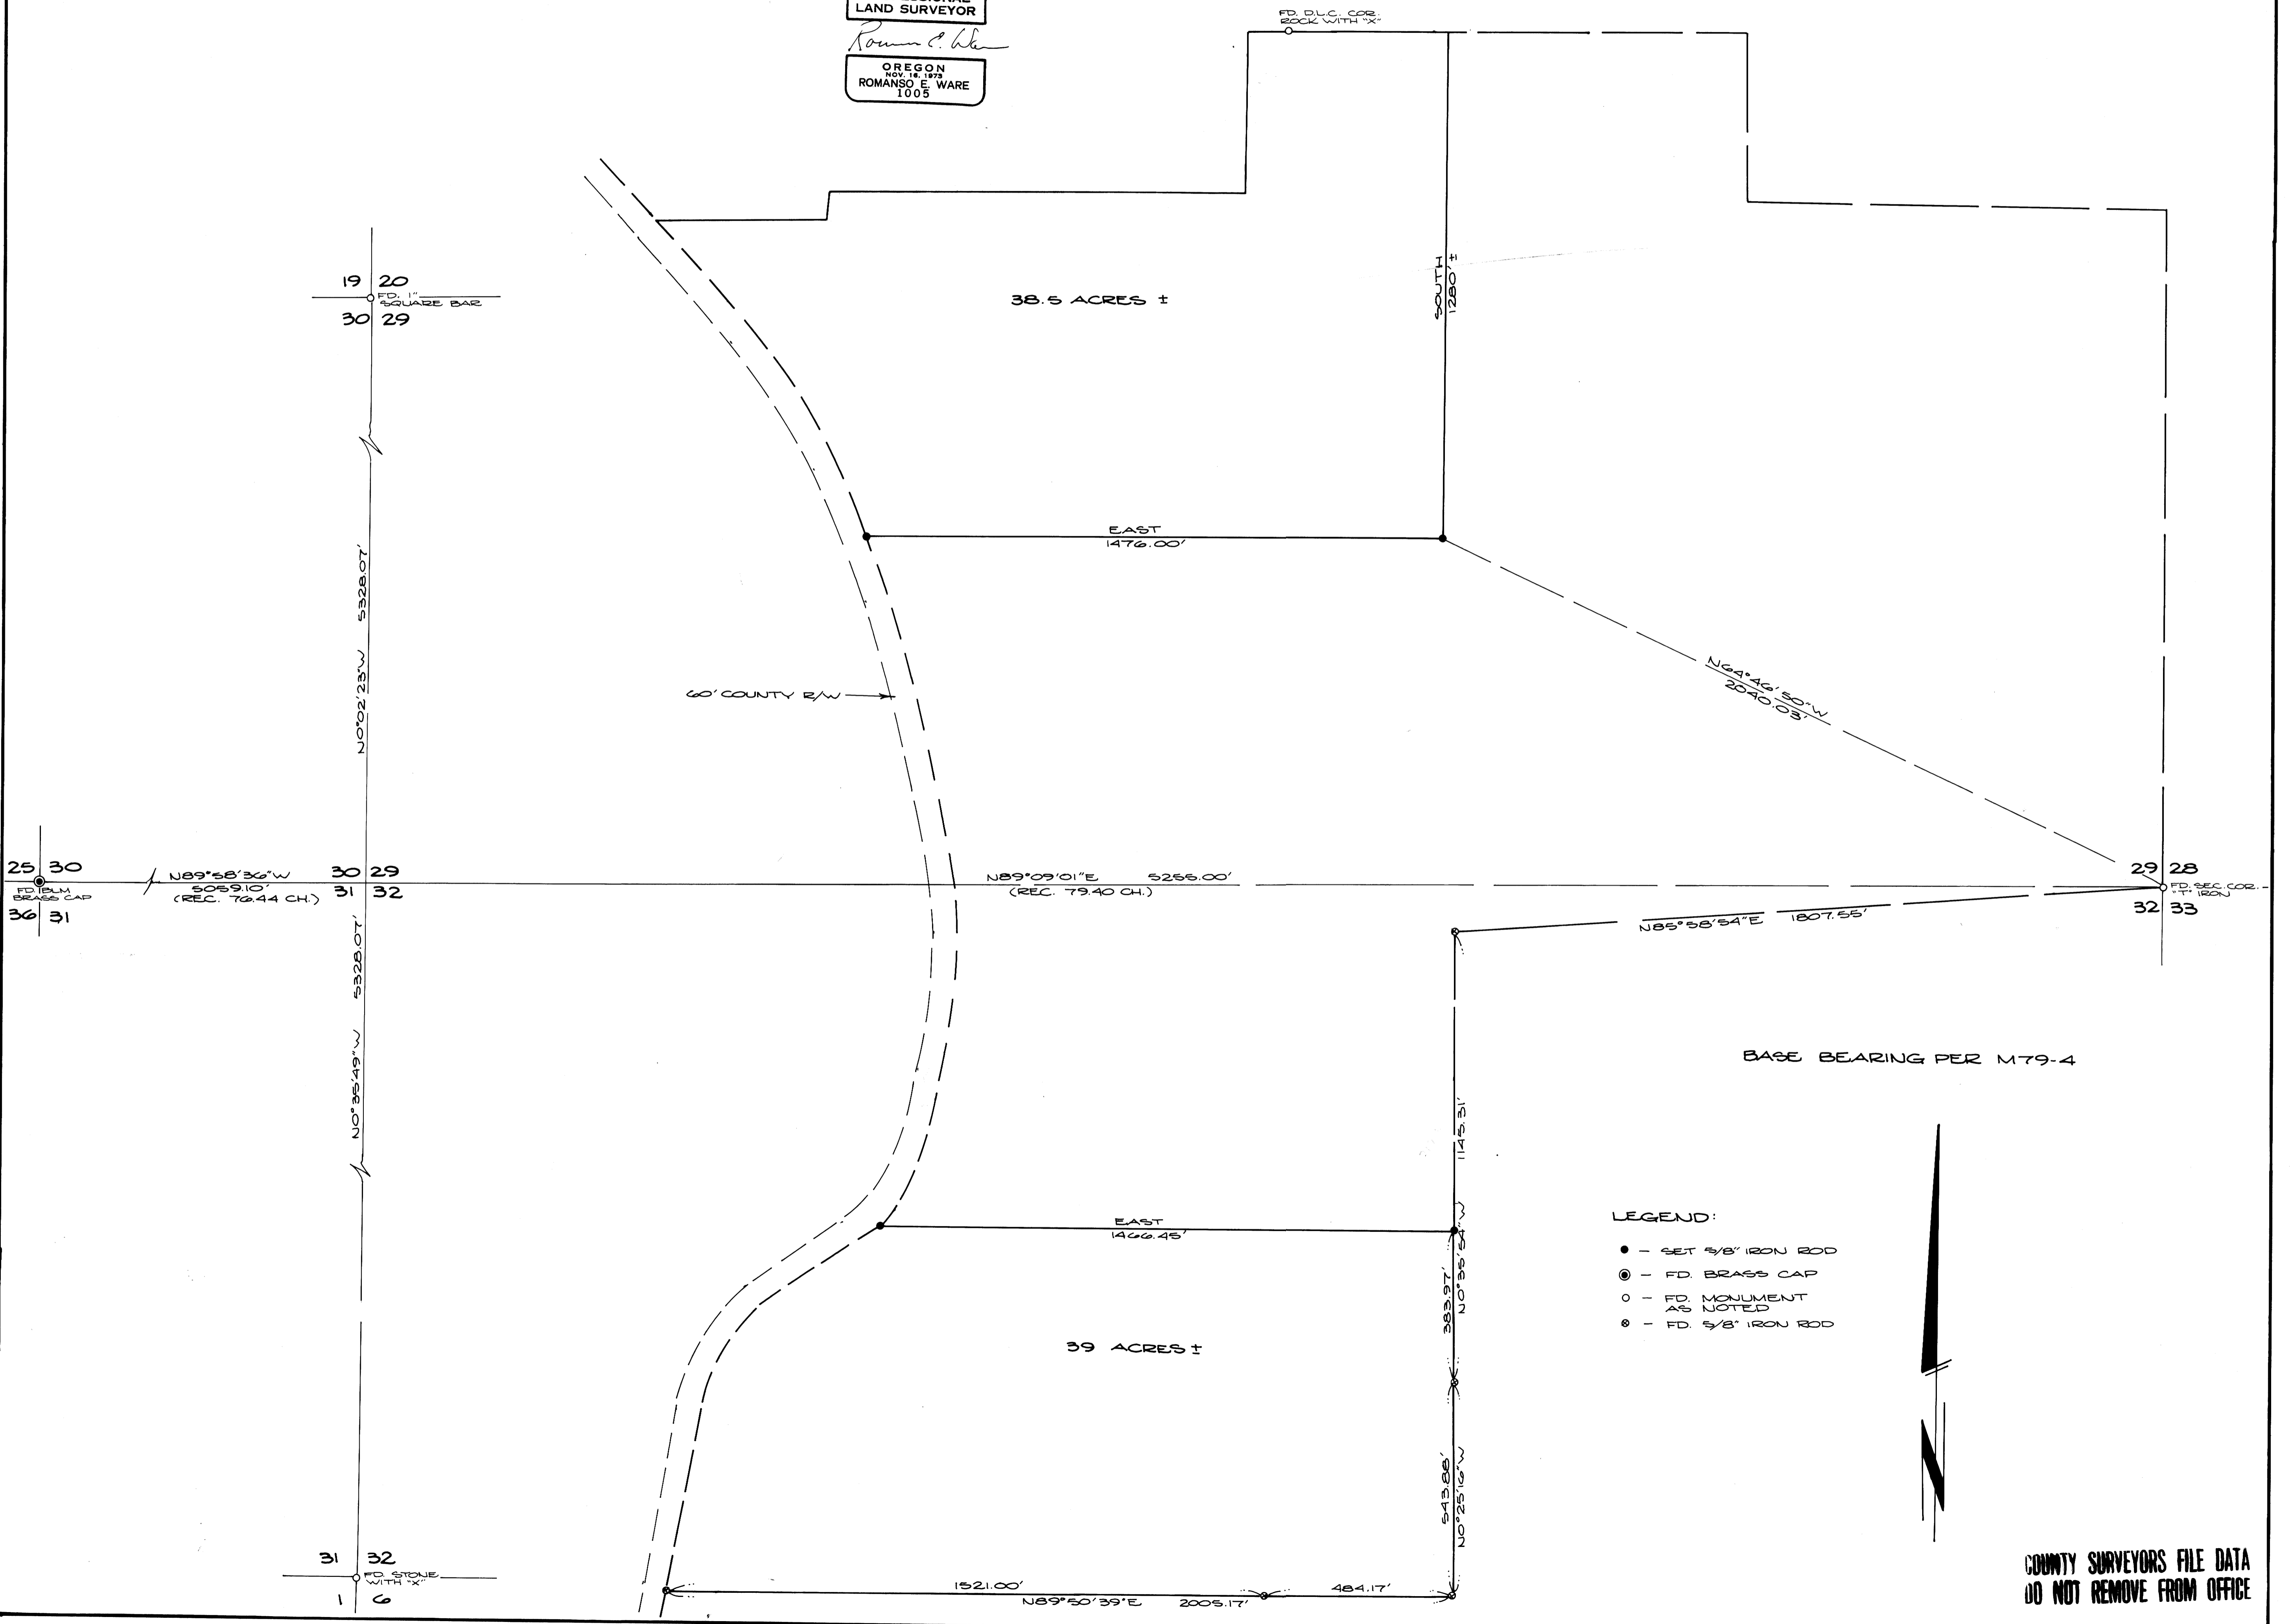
LAND SURVEYOR
Romanso E. Ware
OREGON
NOV. 16, 1973
ROMANSO E. WARE
1005

FD. D.L.C. COR.
ROCK WITH "X"

19 20
30 29
FD. 1" SQUARE BAR

38.5 ACRES ±

SOUTH
1280' ±

EAST
1476.00'

N0°02'23"W 5328.07'

60' COUNTY R/W

N64°46'50"W
2040.03'

25 30
36 31
FD. BLM
BRASS CAP

N89°58'36"W
5059.10'
(REC. 76.44 CH.)

30 29
31 32

N89°09'01"E 5256.00'
(REC. 79.40 CH.)

29 28
32 33
FD. SEC. COR. - "T" IRON

N85°58'54"E 1807.55'

N0°35'49"W 5328.07'

BASE BEARING PER M79-4

1145.31'

EAST
1466.45'

LEGEND:
● – SET 5/8" IRON ROD
◉ – FD. BRASS CAP
○ – FD. MONUMENT AS NOTED
⊗ – FD. 5/8" IRON ROD

383.97'
N0°35'54"W

39 ACRES ±

543.88'
N0°25'16"W

31 32
1 6
FD. STONE WITH "X"

1521.00'
484.17'
N89°50'39"E 2005.17'

COUNTY SURVEYORS FILE DATA
DO NOT REMOVE FROM OFFICE